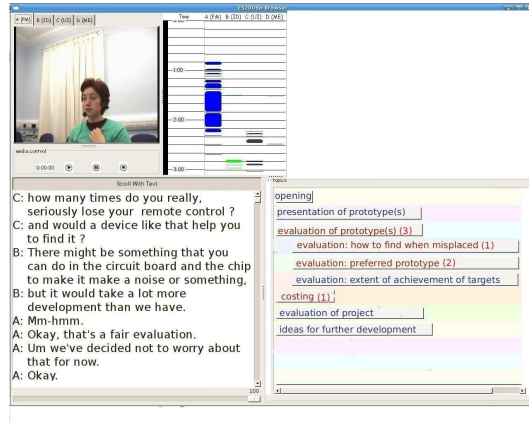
ES2008b Browser

A (FM) | B (ID) | C (UI) | D (ME)

Time | A (FM) | B (ID) | C (UI) | D (ME)

1:00

2:00

3:00

media control

0:00:00

Scroll With Text

C: how many times do you really, seriously lose your remote control ?
C: and would a device like that help you to find it ?
B: There might be something that you can do in the circuit board and the chip to make it make a noise or something,
B: but it would take a lot more development than we have.
A: Mm-hmm.
A: Okay, that's a fair evaluation.
A: Um we've decided not to worry about that for now.
A: Okay.

Topics

opening
presentation of prototype(s)
evaluation of prototype(s) (3)
evaluation: how to find when misplaced (1)
evaluation: preferred prototype (2)
evaluation: extent of achievement of targets
costing (1)
evaluation of project
ideas for further development

100